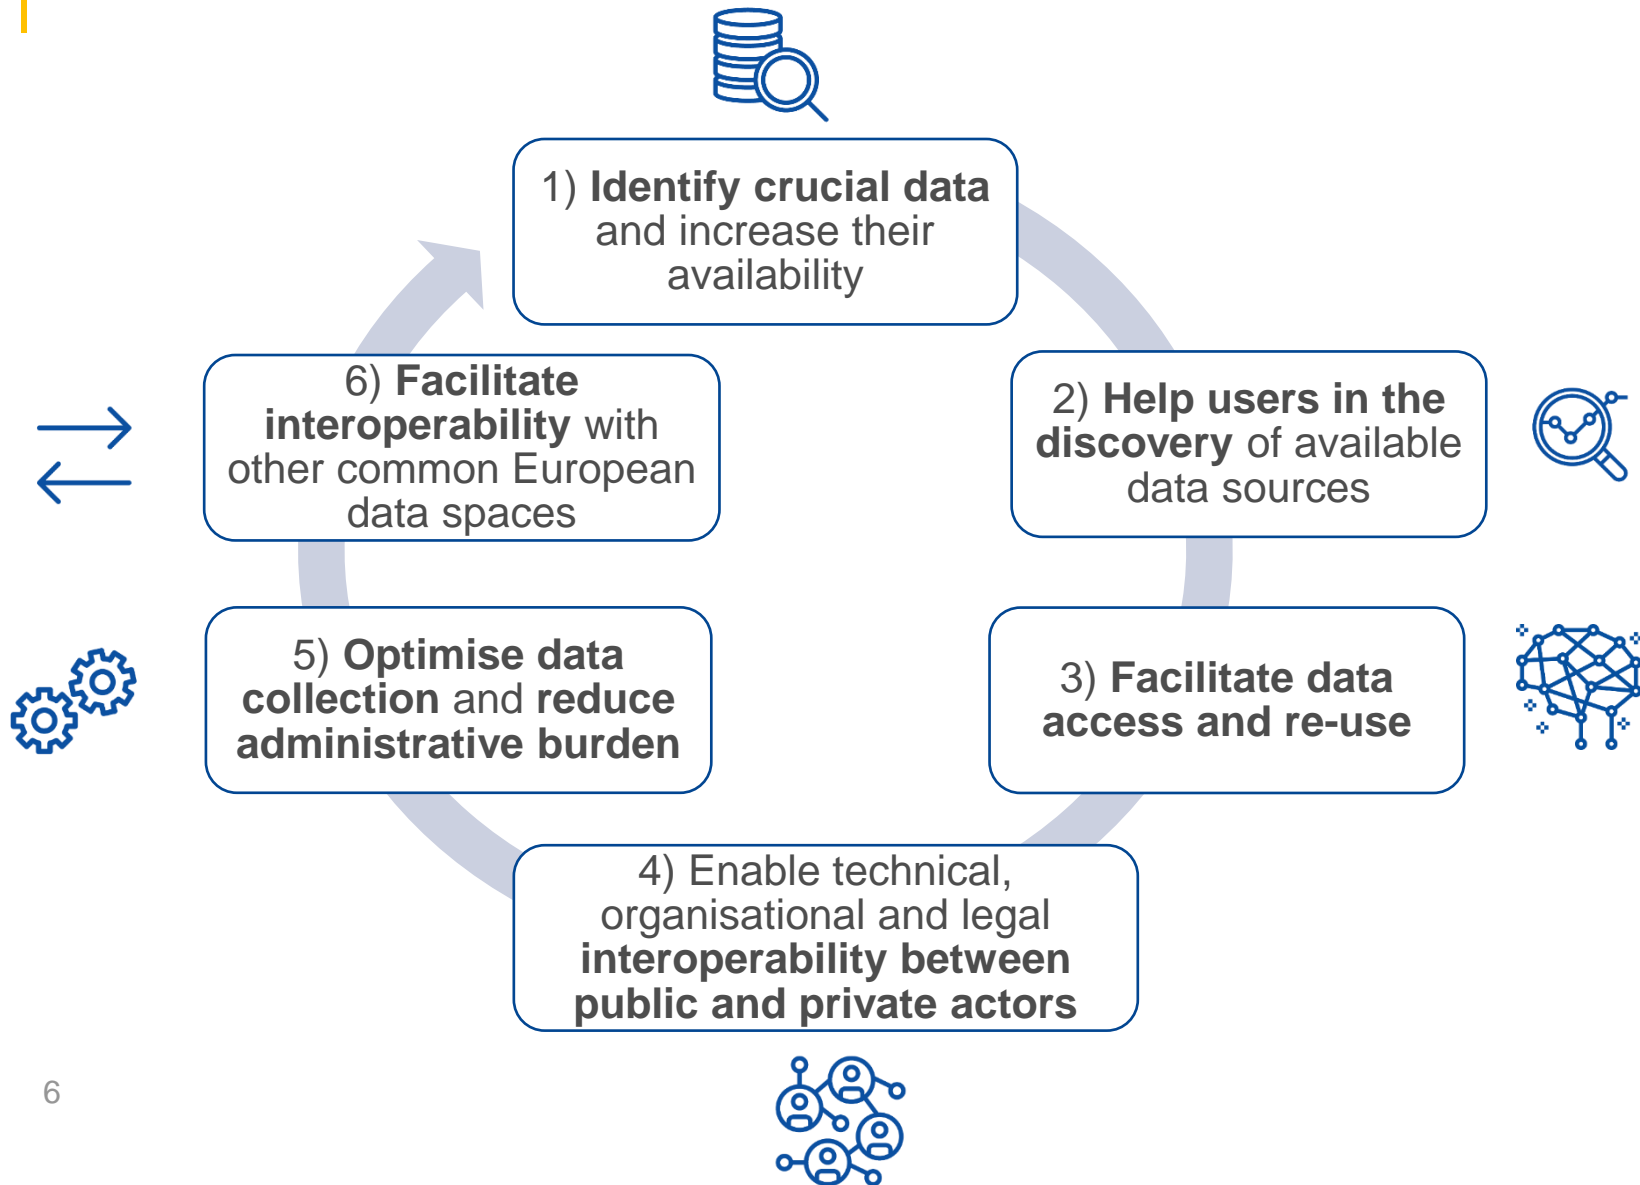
1) Identify crucial data and increase their availability

2) Help users in the discovery of available data sources

3) Facilitate data access and re-use

4) Enable technical, organisational and legal interoperability between public and private actors

5) Optimise data collection and reduce administrative burden

6) Facilitate interoperability with other common European data spaces

6